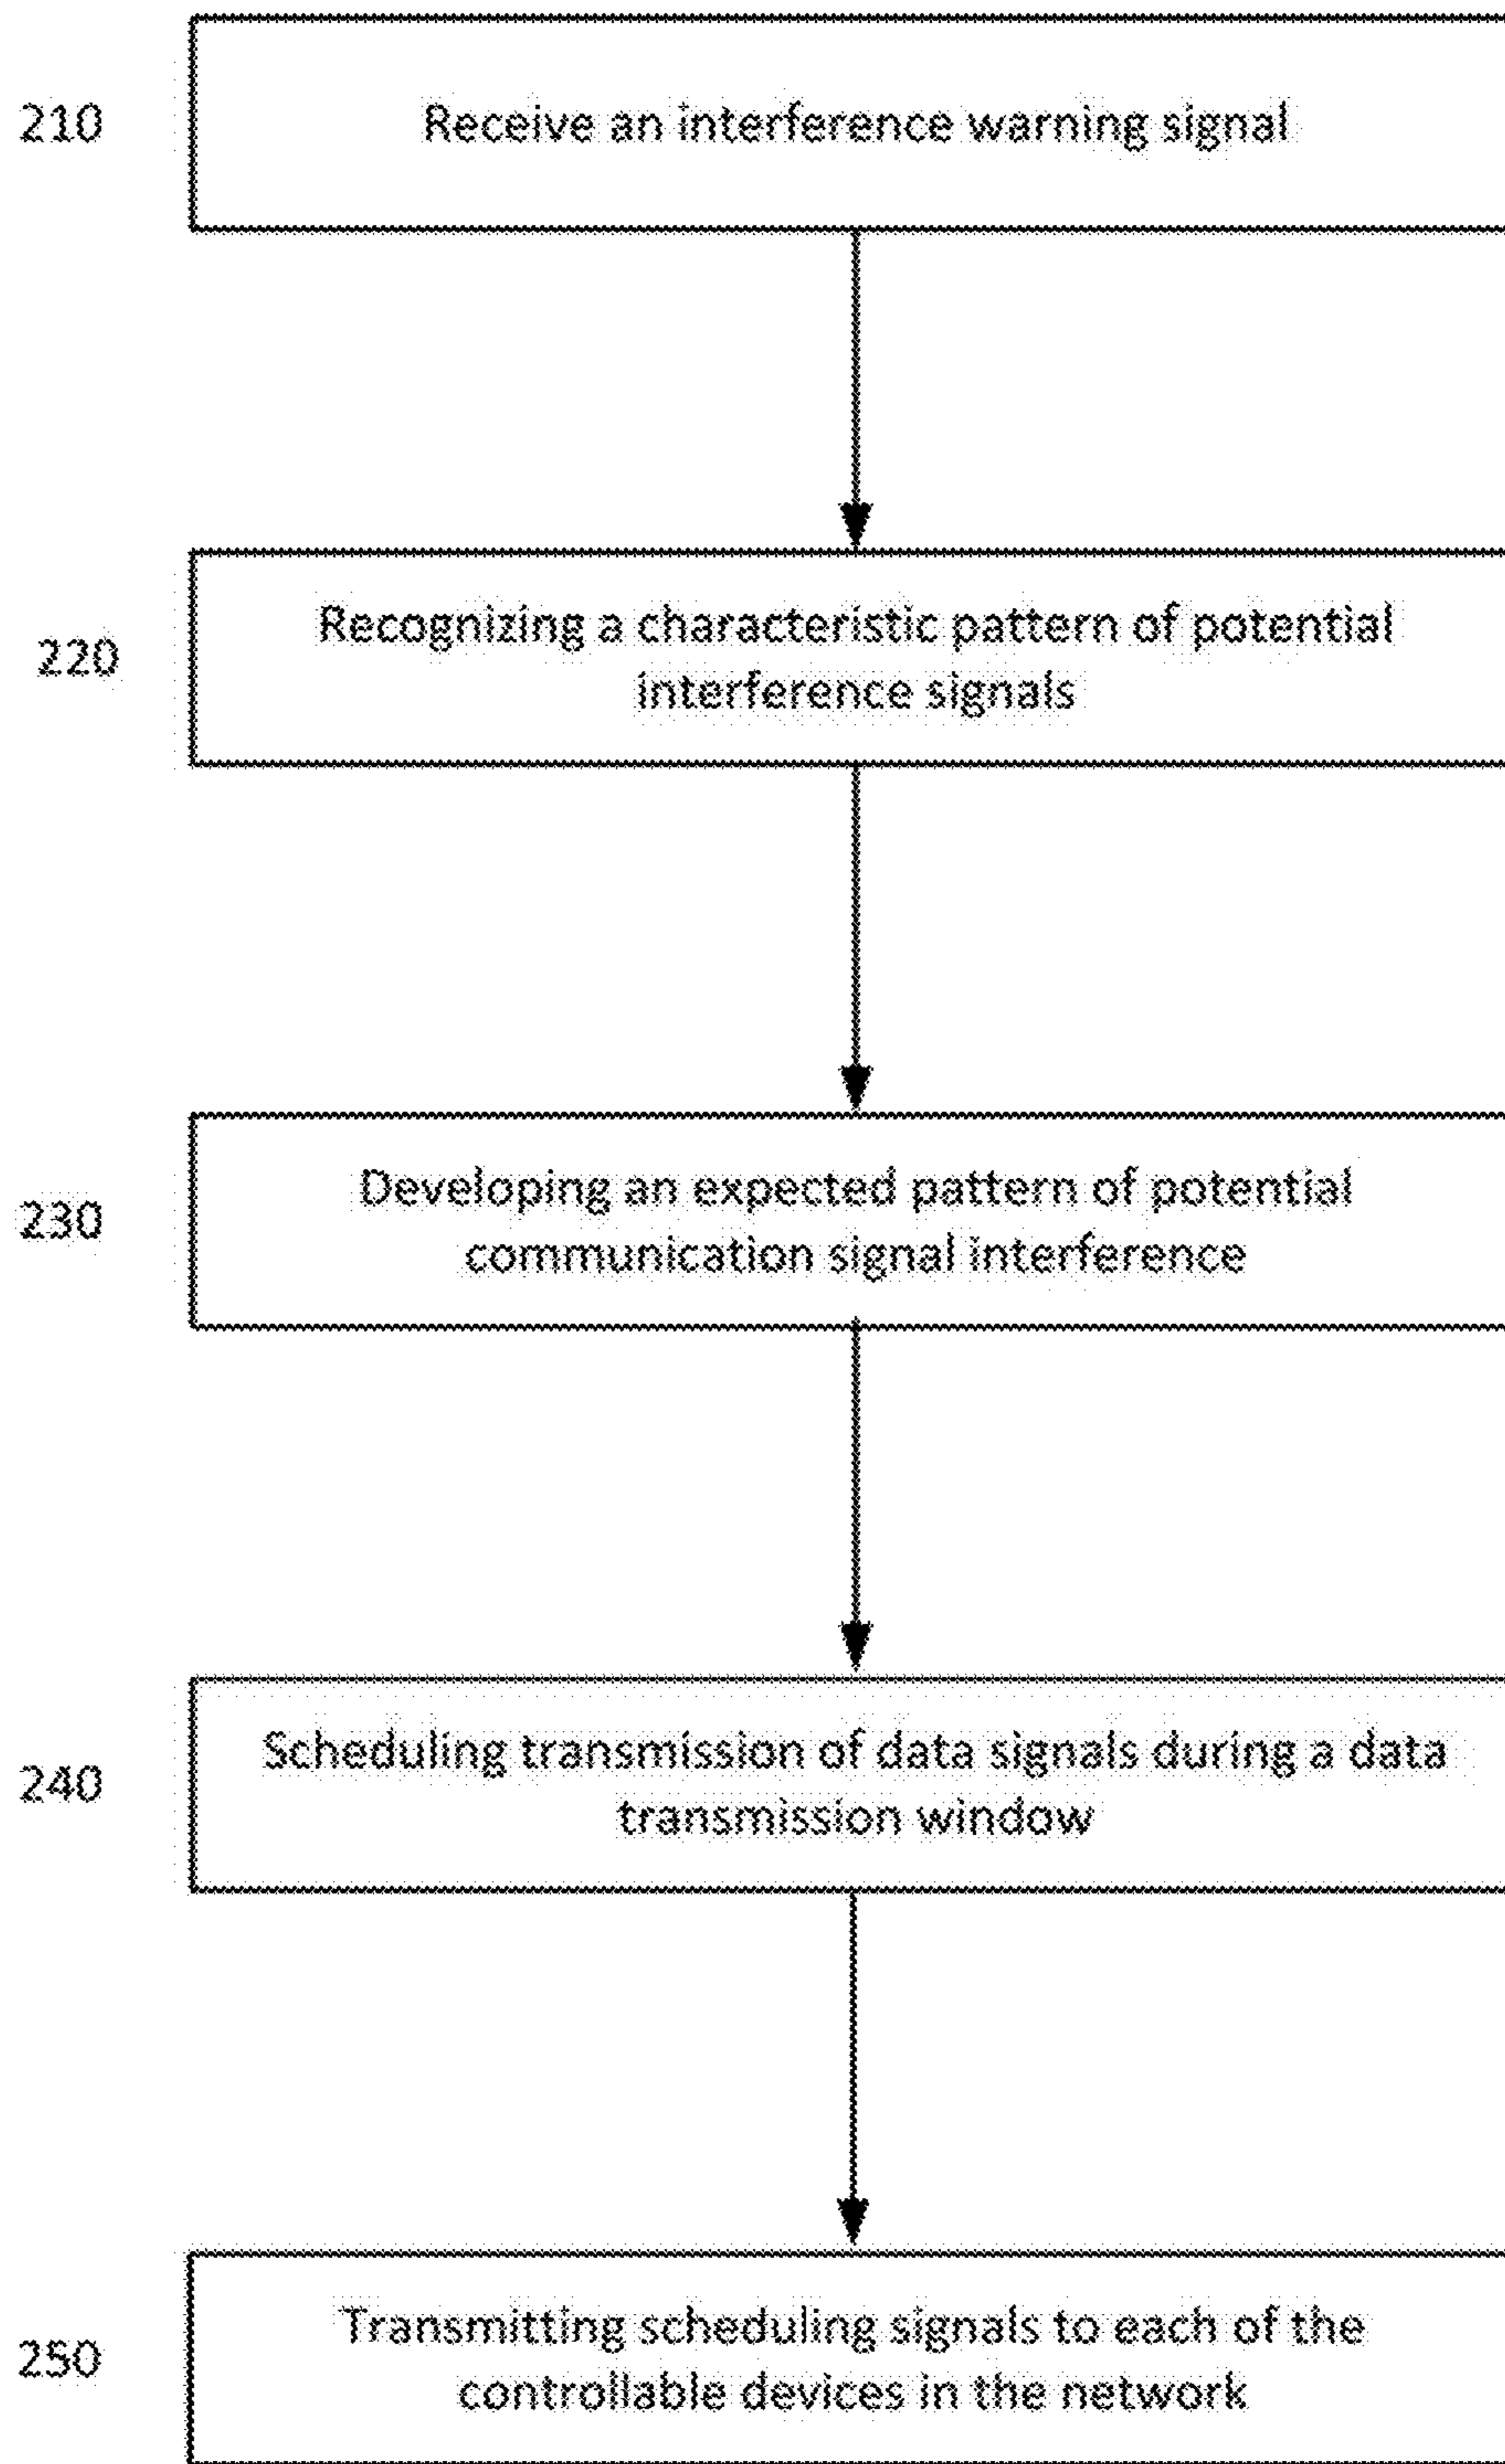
210

Receive an interference warning signal

220

Recognizing a characteristic pattern of potential interference signals

230

Developing an expected pattern of potential communication signal interference

240

Scheduling transmission of data signals during a data transmission window

250

Transmitting scheduling signals to each of the controllable devices in the network